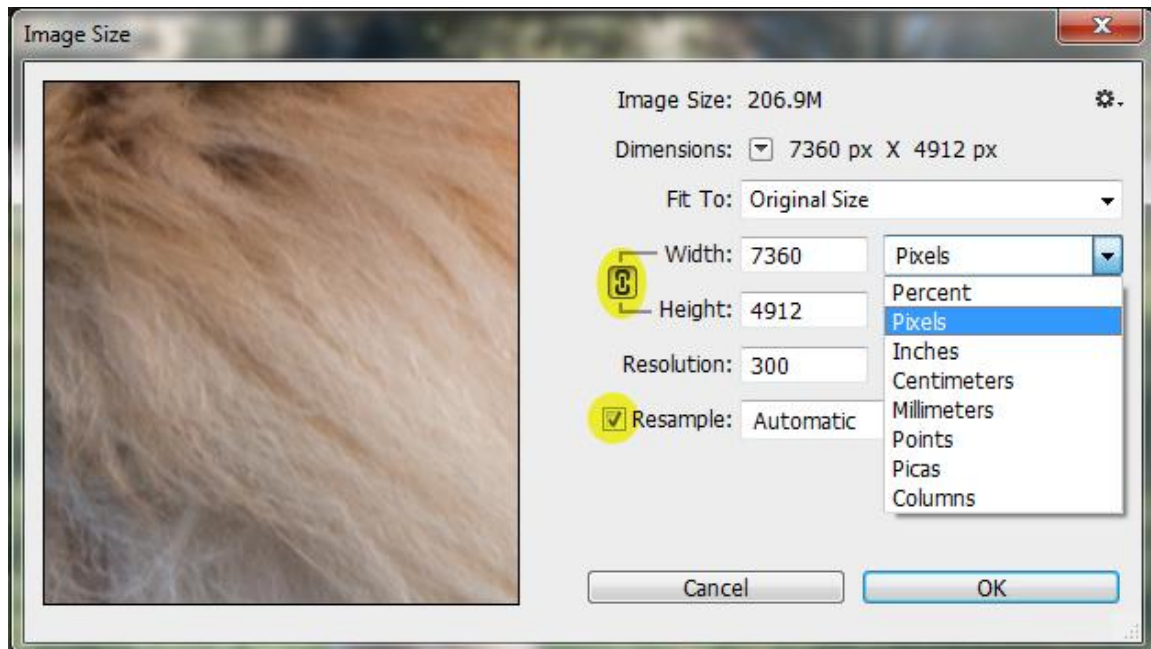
Image Size

Image Size: 206.9M

Dimensions: 7360 px X 4912 px

Fit To: Original Size

Width: 7360 Pixels

Height: 4912

Resolution: 300

Resample: Automatic

Percent
Pixels
Inches
Centimeters
Millimeters
Points
Picas
Columns

Cancel

OK